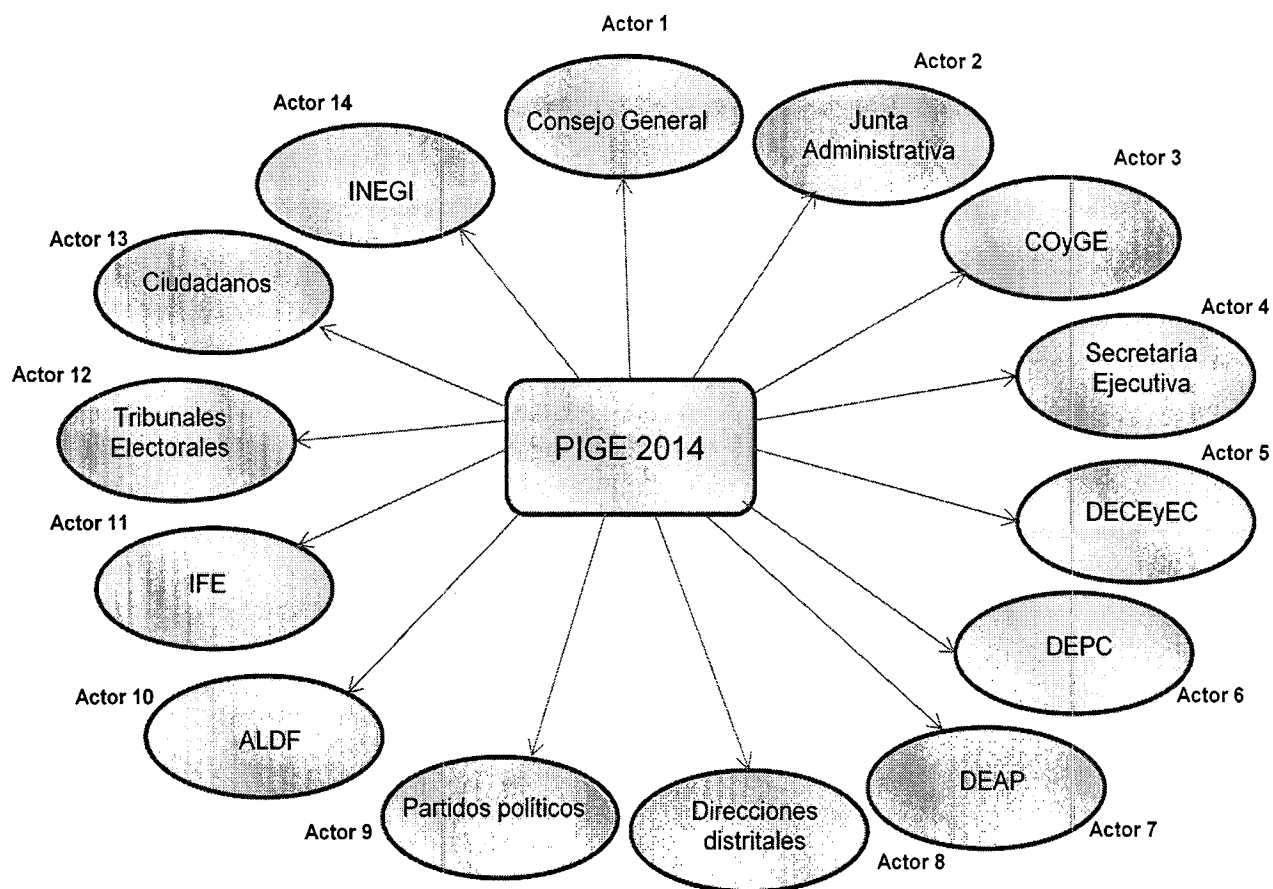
PIGE 2014

Actor 1
Consejo General

Actor 2
Junta Administrativa

Actor 3
COyGE

Actor 4
Secretaría Ejecutiva

Actor 5
DECEyEC

Actor 6
DEPC

Actor 7
DEAP

Actor 8
Direcciones distritales

Actor 9
Partidos políticos

Actor 10
ALDF

Actor 11
IFE

Actor 12
Tribunales Electorales

Actor 13
Ciudadanos

Actor 14
INEGI